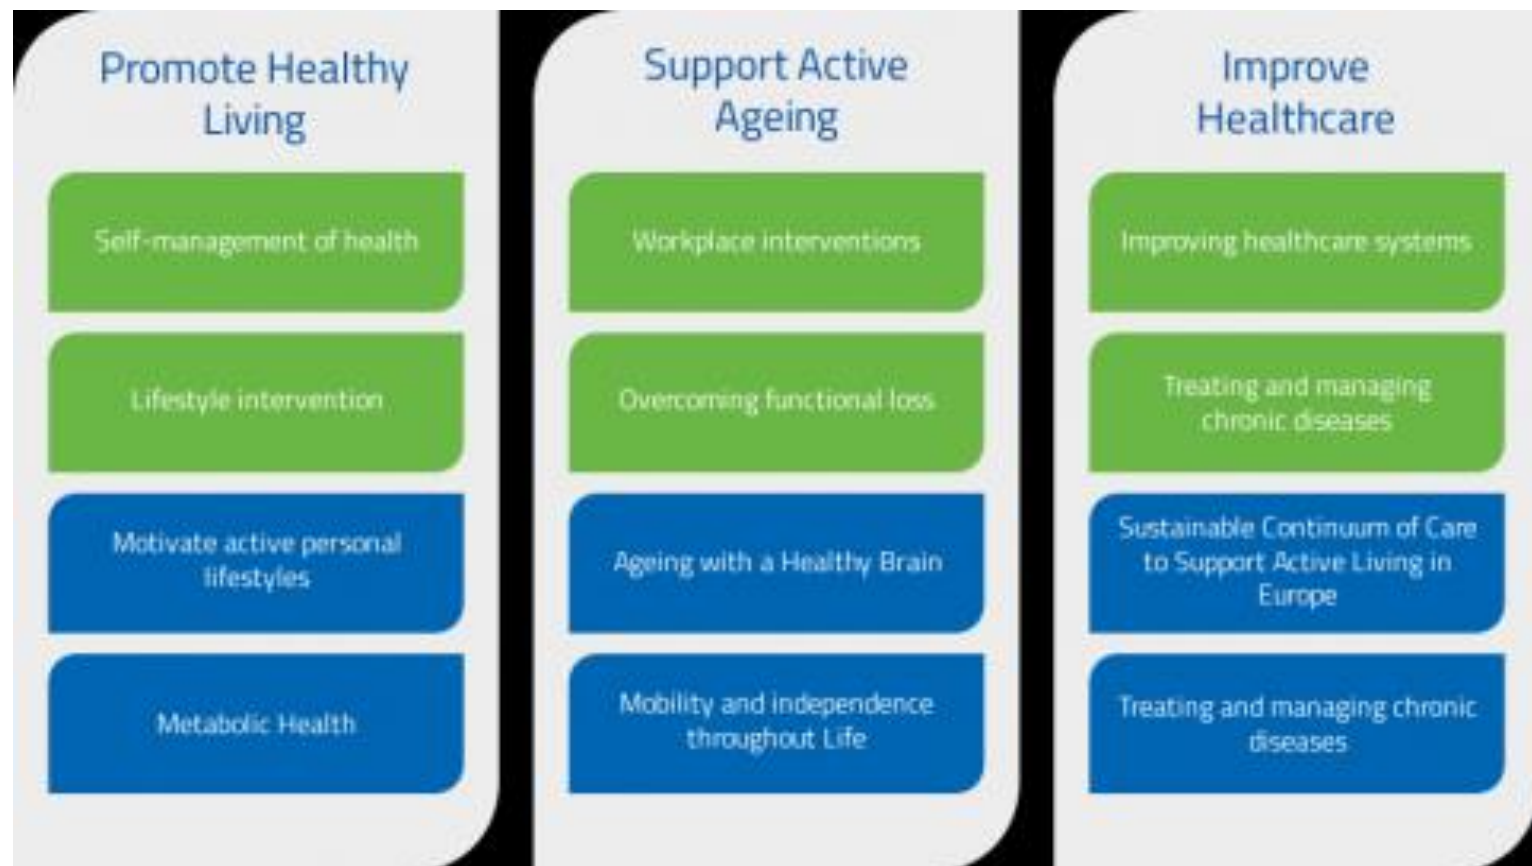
Promote Healthy Living

Self-management of health

Lifestyle intervention

Motivate active personal lifestyles

Metabolic Health

Support Active Ageing

Workplace interventions

Overcoming functional loss

Ageing with a Healthy Brain

Mobility and independence throughout Life

Improve Healthcare

Improving healthcare systems

Treating and managing chronic diseases

Sustainable Continuum of Care to Support Active Living in Europe

Treating and managing chronic diseases